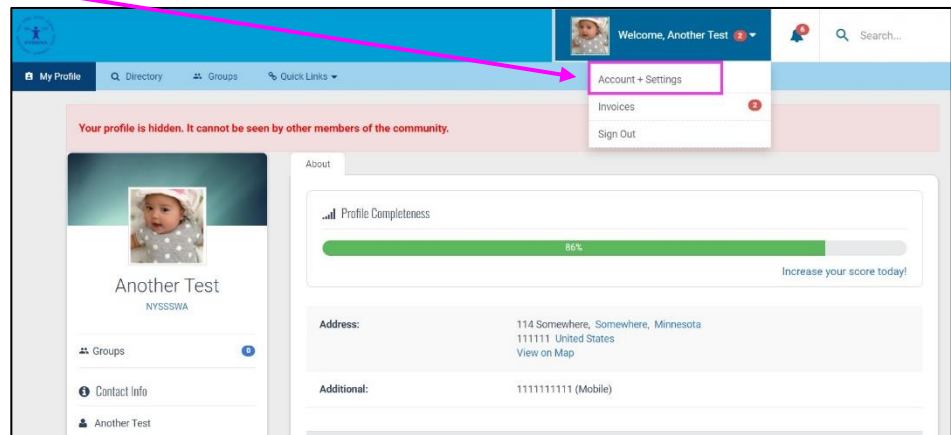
Welcome, Another Test 2

6

Search...

My Profile

Directory

Groups

Quick Links

Account + Settings

Invoices 2

Sign Out

Your profile is hidden. It cannot be seen by other members of the community.

About

Profile Completeness

86%

Increase your score today!

Another Test

NYSSSWA

Groups 0

Contact Info

Another Test

Address:

114 Somewhere, Somewhere, Minnesota
111111 United States
View on Map

Additional:

1111111111 (Mobile)